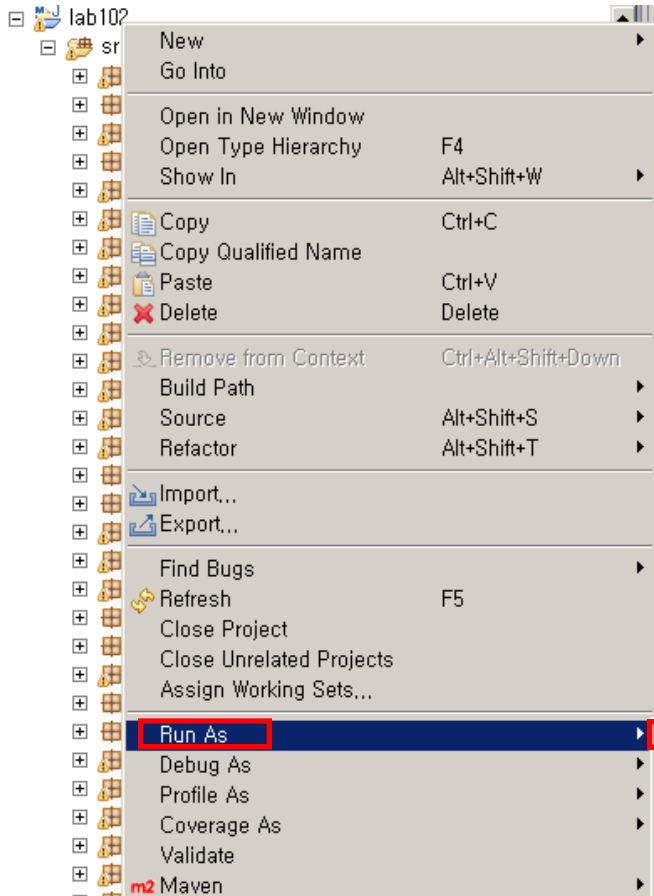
lab102
sr

New
Go Into

Open in New Window
Open Type Hierarchy F4
Show In Alt+Shift+W

Copy Ctrl+C
Copy Qualified Name
Paste Ctrl+V
Delete Delete

Remove from Context Ctrl+Alt+Shift+Down
Build Path
Source Alt+Shift+S
Refactor Alt+Shift+T

Import...
Export...

Find Bugs
Refresh F5
Close Project
Close Unrelated Projects
Assign Working Sets...

Run As
Debug As
Profile As
Coverage As
Validate
m2 Maven